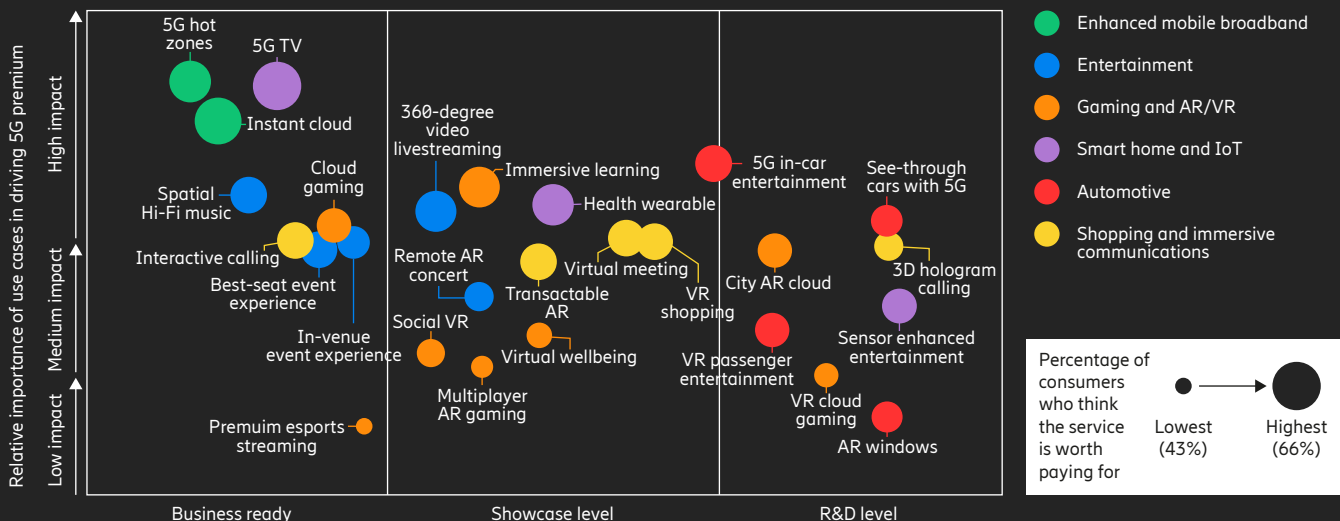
Relative importance of use cases in driving 5G premium

High impact
Medium impact
Low impact

5G hot zones
5G TV
Instant cloud
Spatial Hi-Fi music
Cloud gaming
Interactive calling
Best-seat event experience
In-venue event experience
Premuim esports streaming

360-degree video livestreaming
Immersive learning
Health wearable
Remote AR concert
Transactable AR
Virtual meeting
VR shopping
Social VR
Virtual wellbeing
Multiplayer AR gaming

5G in-car entertainment
See-through cars with 5G
3D hologram calling
City AR cloud
Sensor enhanced entertainment
VR passenger entertainment
VR cloud gaming
AR windows

Business ready
Showcase level
R&D level

Enhanced mobile broadband
Entertainment
Gaming and AR/VR
Smart home and IoT
Automotive
Shopping and immersive communications

Percentage of consumers who think the service is worth paying for
Lowest (43%)
Highest (66%)